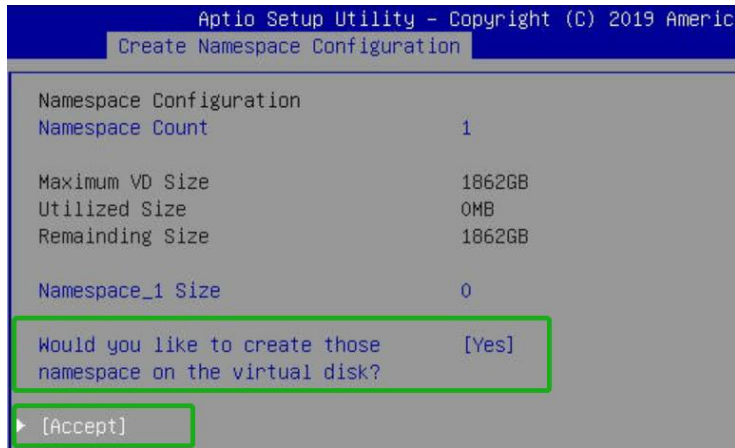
Aptio Setup Utility – Copyright (C) 2019 Americ
Create Namespace Configuration

Namespace Configuration
Namespace Count 1

Maximum VD Size 1862GB
Utilized Size 0MB
Remainding Size 1862GB

Namespace_1 Size 0

Would you like to create those namespace on the virtual disk? [Yes]

▸ [Accept]